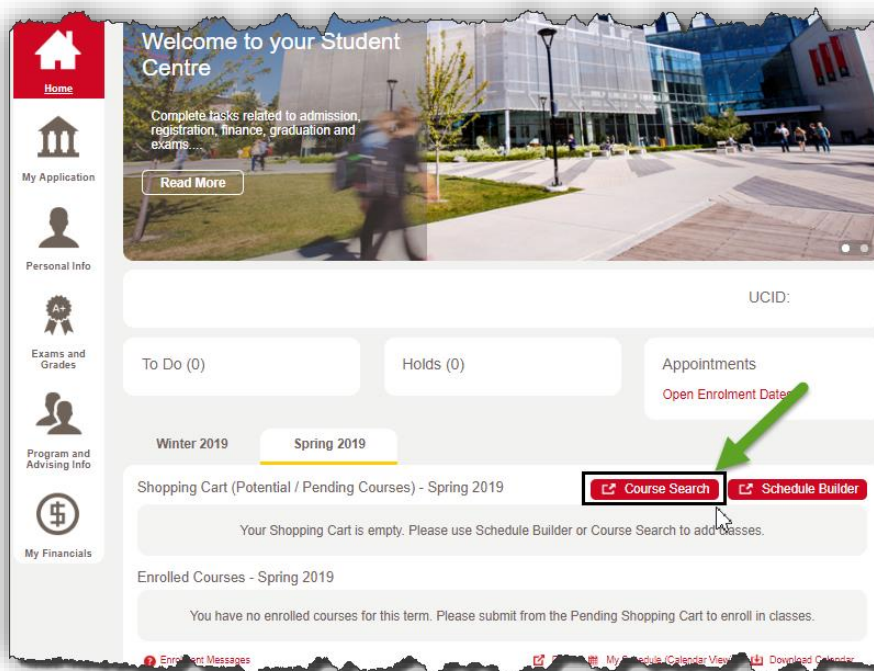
Home

My Application

Personal Info

A+

Exams and Grades

Program and Advising Info

$

My Financials

Welcome to your Student Centre

Complete tasks related to admission, registration, finance, graduation and exams....

Read More

UCID:

To Do (0)

Holds (0)

Appointments

Open Enrolment Dates

Winter 2019

Spring 2019

Shopping Cart (Potential / Pending Courses) - Spring 2019

Course Search

Schedule Builder

Your Shopping Cart is empty. Please use Schedule Builder or Course Search to add classes.

Enrolled Courses - Spring 2019

You have no enrolled courses for this term. Please submit from the Pending Shopping Cart to enroll in classes.

Enr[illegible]nt Messages

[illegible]

My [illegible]dule (Calendar View)

Download Calendar